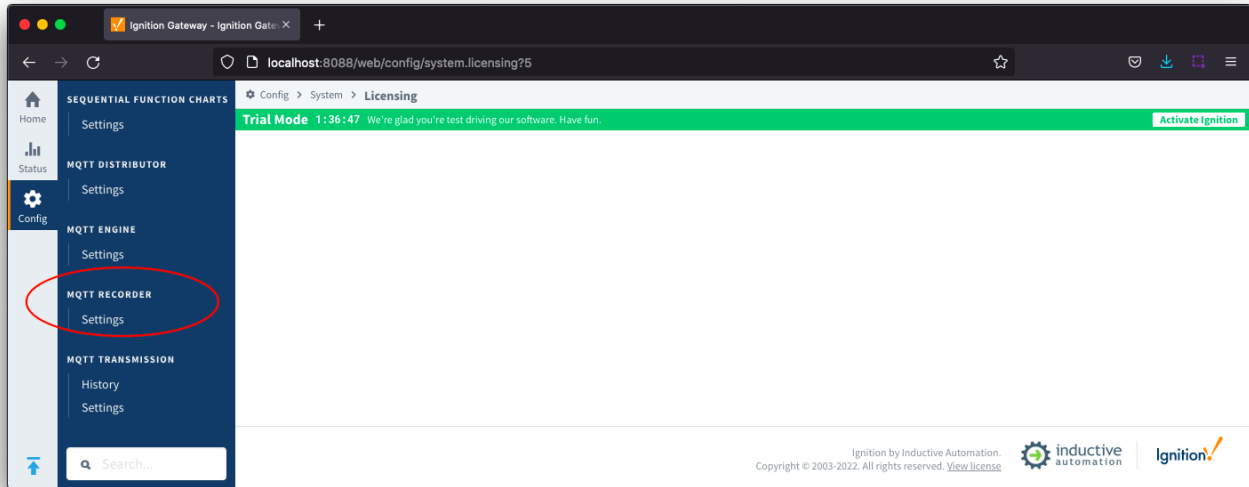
Ignition Gateway - Ignition Gate

localhost:8088/web/config/system.licensing?5

Home
Status
Config

SEQUENTIAL FUNCTION CHARTS
Settings

MQTT DISTRIBUTOR
Settings

MQTT ENGINE
Settings

MQTT RECORDER
Settings

MQTT TRANSMISSION
History
Settings

Search...

Config > System > Licensing

Trial Mode 1:36:47 We're glad you're test driving our software. Have fun.

Activate Ignition

Ignition by Inductive Automation.
Copyright © 2003-2022. All rights reserved. View license

inductive automation

Ignition